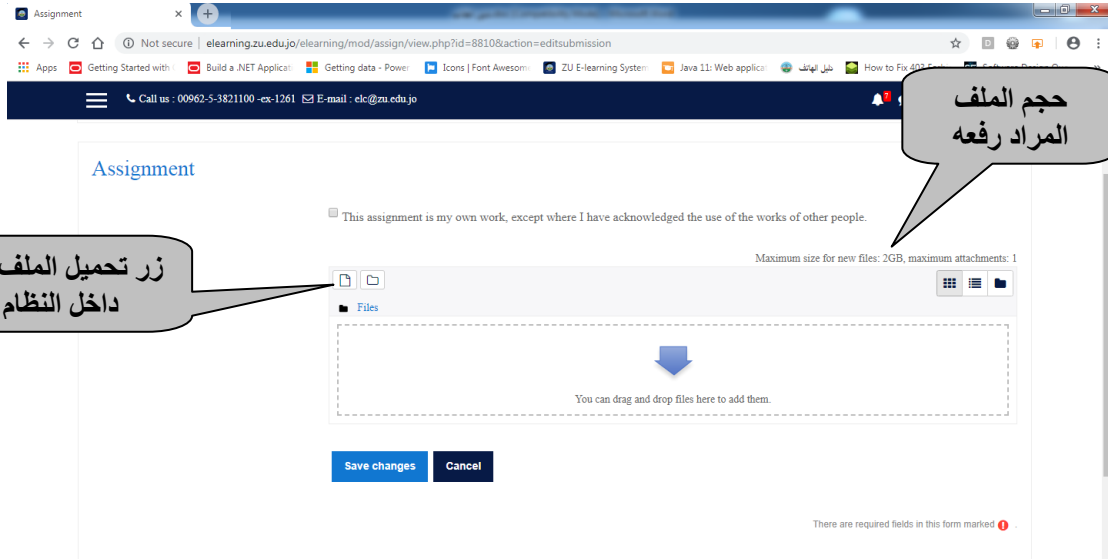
Assignment ×

Not secure | elearning.zu.edu.jo/elearning/mod/assign/view.php?id=8810&action=editsubmission

Apps | Getting Started with | Build a .NET Applicat | Getting data - Power | Icons | Font Awesom | ZU E-learning System | Java 11: Web applica | دليل الهاتف | How to Fix 403 For

Call us : 00962-5-3821100 -ex-1261 E-mail : elc@zu.edu.jo

7

حجم الملف المراد رفعه

Assignment

This assignment is my own work, except where I have acknowledged the use of the works of other people.

زر تحميل الملف داخل النظام

Maximum size for new files: 2GB, maximum attachments: 1

Files

You can drag and drop files here to add them.

Save changes

Cancel

There are required fields in this form marked